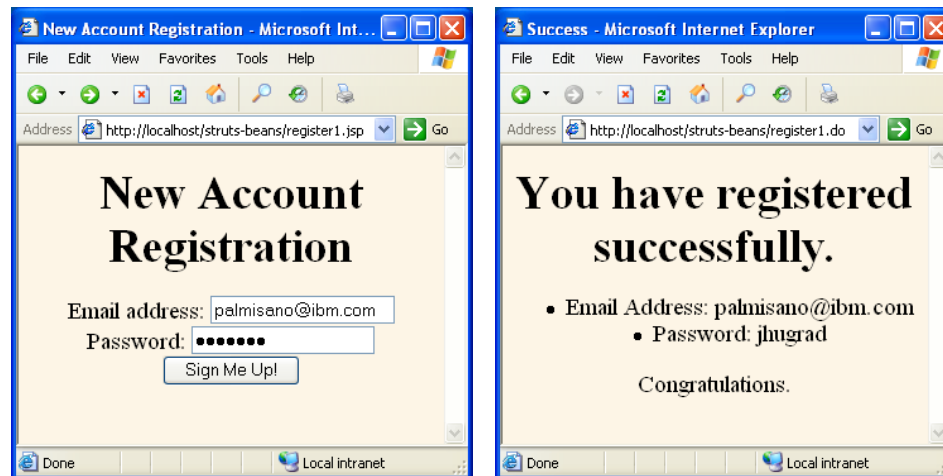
New Account Registration - Microsoft Int...

File Edit View Favorites Tools Help

Address http://localhost/struts-beans/register1.jsp Go

New Account Registration

Email address: palmisano@ibm.com

Password: ●●●●●●●

Sign Me Up!

Done Local intranet

Success - Microsoft Internet Explorer

File Edit View Favorites Tools Help

Address http://localhost/struts-beans/register1.do Go

You have registered successfully.

- Email Address: palmisano@ibm.com
- Password: jhugrad

Congratulations.

Done Local intranet